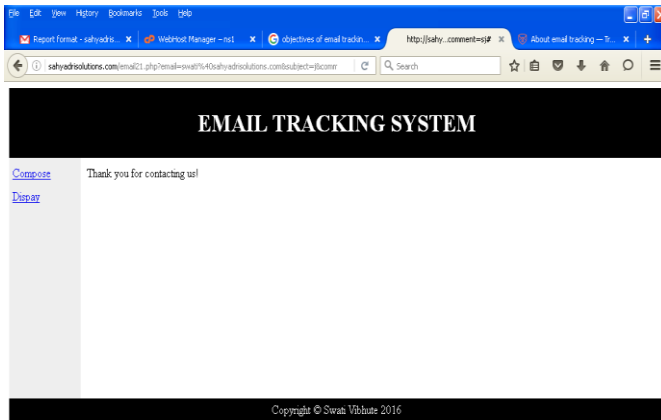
File Edit View History Bookmarks Tools Help

Report format - sahyadris... × WebHost Manager – ns1 × objectives of email trackin... × http://sahy...comment=sj# × About email tracking — Tr... × +

sahyadrisolutions.com/email21.php?email=swati%40sahyadrisolutions.com&subject=jl&comm

Search

EMAIL TRACKING SYSTEM

Compose

Dispay

Thank you for contacting us!

Copyright © Swati Vibhute 2016